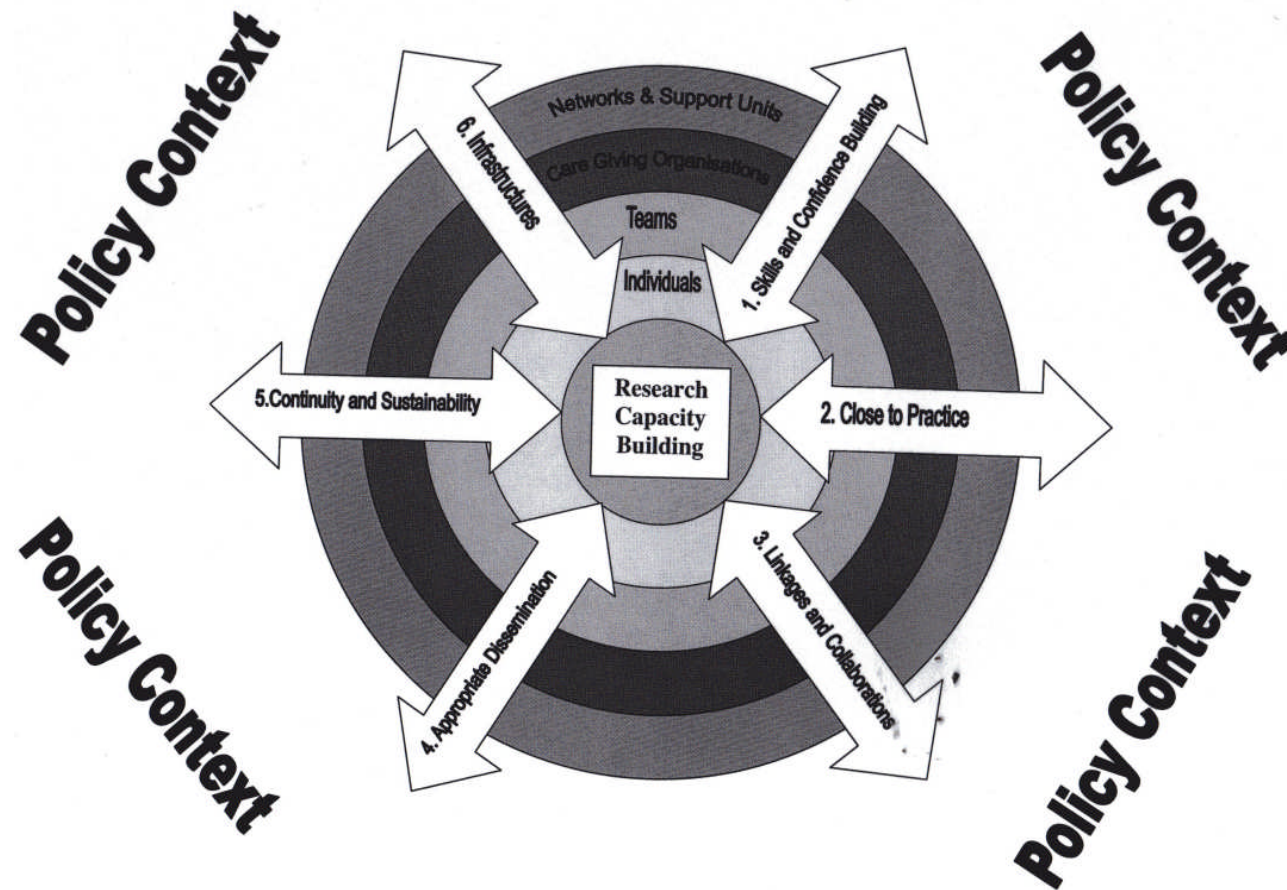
Policy Context

Policy Context

Networks & Support Units

Care Giving Organisations

Teams

Individuals

6. Infrastructures

1. Skills and Confidence Building

5.Continuity and Sustainability

Research Capacity Building

2. Close to Practice

4. Appropriate Dissemination

3. Linkages and Collaborations

Policy Context

Policy Context